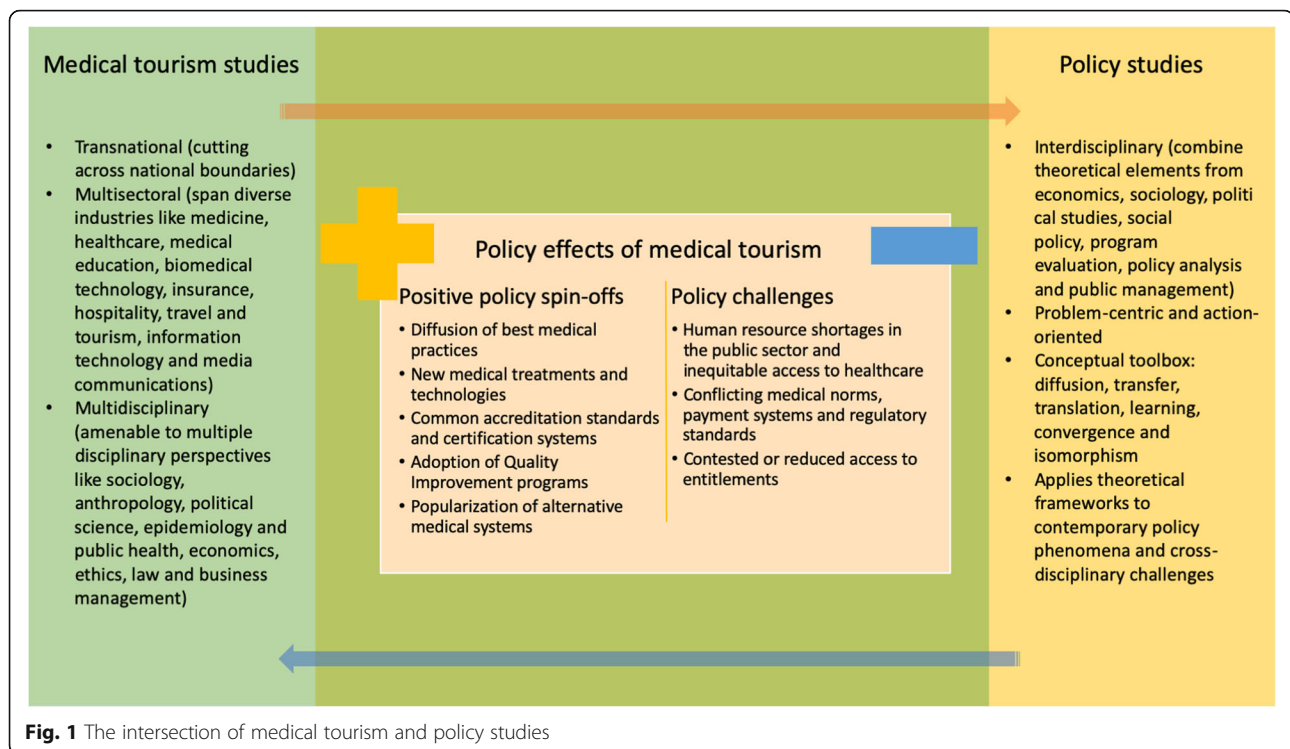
Medical tourism studies

- Transnational (cutting across national boundaries)
- Multisectoral (span diverse industries like medicine, healthcare, medical education, biomedical technology, insurance, hospitality, travel and tourism, information technology and media communications)
- Multidisciplinary (amenable to multiple disciplinary perspectives like sociology, anthropology, political science, epidemiology and public health, economics, ethics, law and business management)

Policy effects of medical tourism

Positive policy spin-offs

- Diffusion of best medical practices
- New medical treatments and technologies
- Common accreditation standards and certification systems
- Adoption of Quality Improvement programs
- Popularization of alternative medical systems

Policy challenges

- Human resource shortages in the public sector and inequitable access to healthcare
- Conflicting medical norms, payment systems and regulatory standards
- Contested or reduced access to entitlements

Policy studies

- Interdisciplinary (combine theoretical elements from economics, sociology, politi cal studies, social policy, program evaluation, policy analysis and public management)
- Problem-centric and action-oriented
- Conceptual toolbox: diffusion, transfer, translation, learning, convergence and isomorphism
- Applies theoretical frameworks to contemporary policy phenomena and cross-disciplinary challenges

Fig. 1 The intersection of medical tourism and policy studies